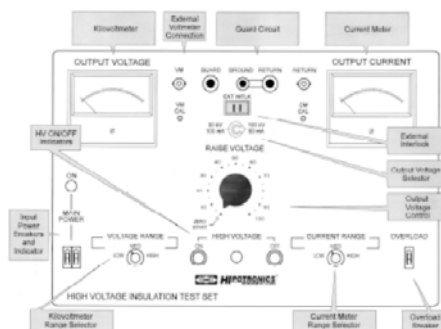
Kilovoltmeter

External Voltmeter Connection

Guard Circuit

Current Meter

OUTPUT VOLTAGE

VM

GUARD

GROUND

RETURN

RETURN

OUTPUT CURRENT

VM CAL

EXT INTLK

CM CAL

30 kV 100 mA

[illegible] kV 50 mA

External Interlock

HV ON/OFF Indicators

RAISE VOLTAGE

Output Voltage Selector

Output Voltage Control

ON

MAIN POWER

Input Power Breakers and Indicator

VOLTAGE RANGE

MED

LOW

HIGH

OFF

HIGH VOLTAGE

ON

CURRENT RANGE

MED

LOW

HIGH

OVERLOAD

HIPOTRONICS

HIGH VOLTAGE INSULATION TEST SET

Kilovoltmeter Range Selector

Current Meter Range Selector

Overload Breaker